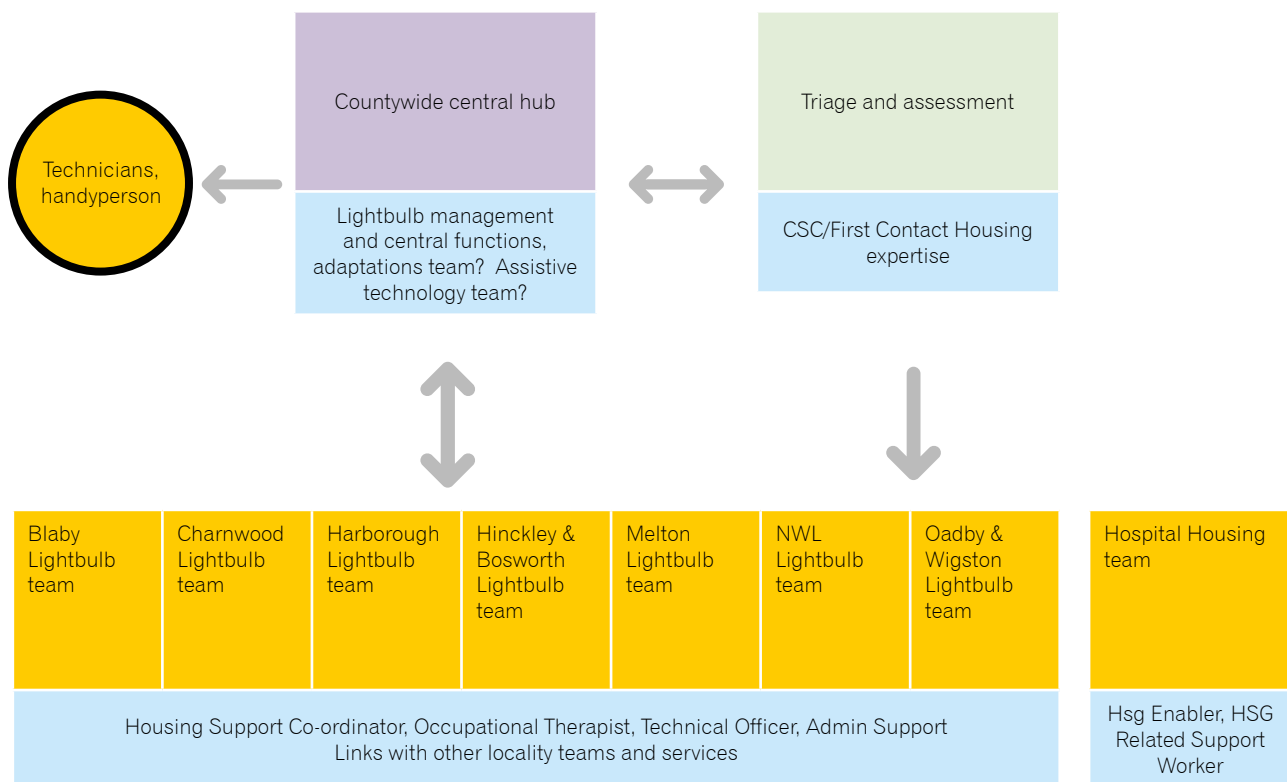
Technicians, handyperson

Countywide central hub

Lightbulb management and central functions, adaptations team? Assistive technology team?

Triage and assessment

CSC/First Contact Housing expertise

Blaby Lightbulb team

Charnwood Lightbulb team

Harborough Lightbulb team

Hinckley & Bosworth Lightbulb team

Melton Lightbulb team

NWL Lightbulb team

Oadby & Wigston Lightbulb team

Hospital Housing team

Housing Support Co-ordinator, Occupational Therapist, Technical Officer, Admin Support
Links with other locality teams and services

Hsg Enabler, HSG Related Support Worker